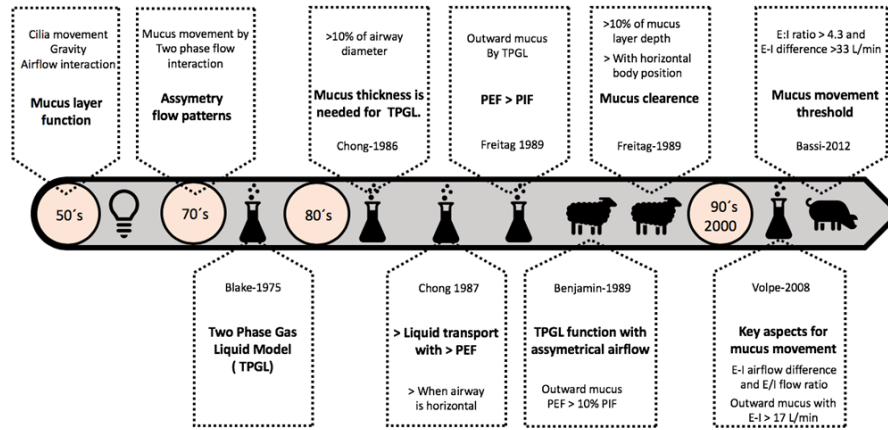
Cilia movement
Gravity
Airflow interaction

Mucus layer function

Mucus movement by Two phase flow interaction

Assymetry flow patterns

>10% of airway diameter

Mucus thickness is needed for TPGL.

Chong-1986

Outward mucus By TPGL

PEF > PIF

Freitag 1989

>10% of mucus layer depth

> With horizontal body position

Mucus clearence

Freitag-1989

E:I ratio > 4.3 and E-I difference >33 L/min

Mucus movement threshold

Bassi-2012

50´s

70´s

80´s

90´s 2000

Blake-1975

Two Phase Gas Liquid Model ( TPGL)

Chong 1987

> Liquid transport with > PEF

> When airway is horizontal

Benjamin-1989

TPGL function with assymetrical airflow

Outward mucus PEF > 10% PIF

Volpe-2008

Key aspects for mucus movement

E-I airflow difference and E/I flow ratio

Outward mucus with E-I > 17 L/min